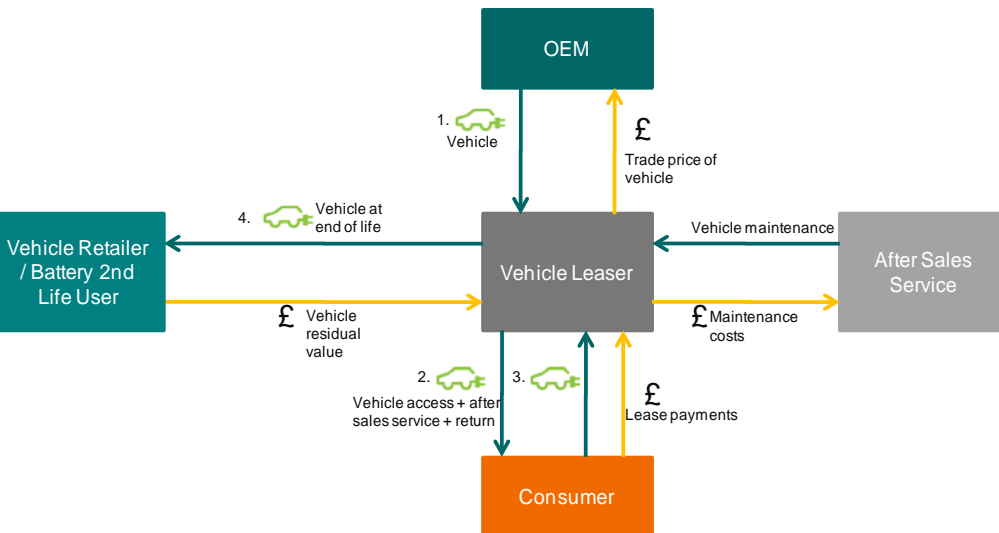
OEM

1.
Vehicle

£
Trade price of vehicle

4.
Vehicle at end of life

Vehicle Retailer / Battery 2nd Life User

Vehicle Leaser

Vehicle maintenance

After Sales Service

£
Vehicle residual value

£
Maintenance costs

2.
Vehicle access + after sales service + return

3.

£
Lease payments

Consumer